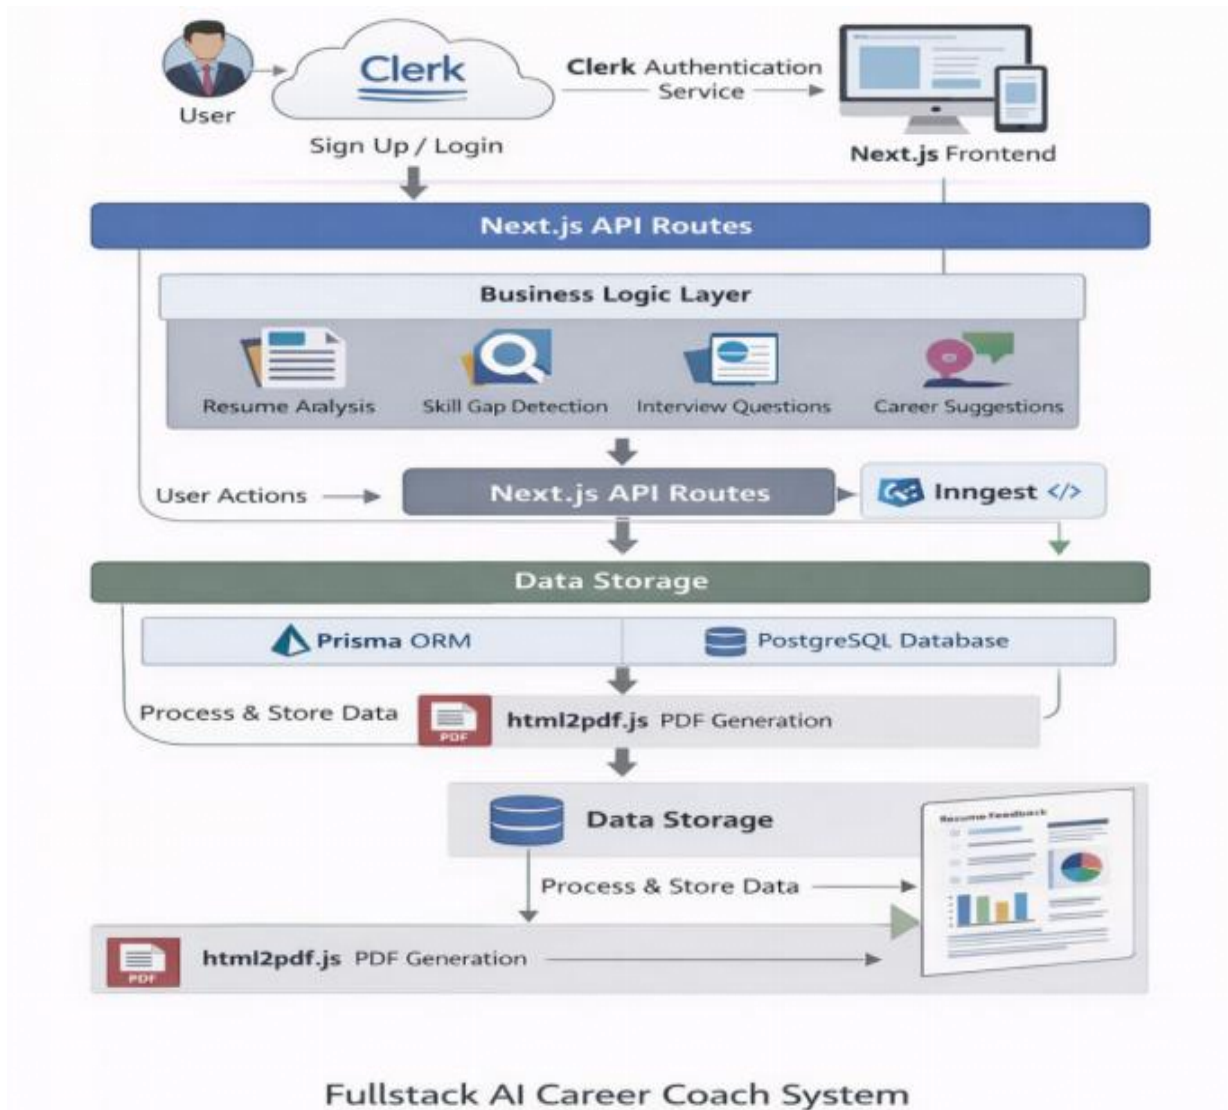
User

Clerk

Sign Up / Login

Clerk Authentication Service

Next.js Frontend

Next.js API Routes

Business Logic Layer

Resume Analysis

Skill Gap Detection

Interview Questions

Career Suggestions

User Actions

Next.js API Routes

Inngest </>

Data Storage

Prisma ORM

PostgreSQL Database

Process & Store Data

PDF

html2pdf.js PDF Generation

Data Storage

Resume Feedback

Process & Store Data

PDF

html2pdf.js PDF Generation

Fullstack AI Career Coach System